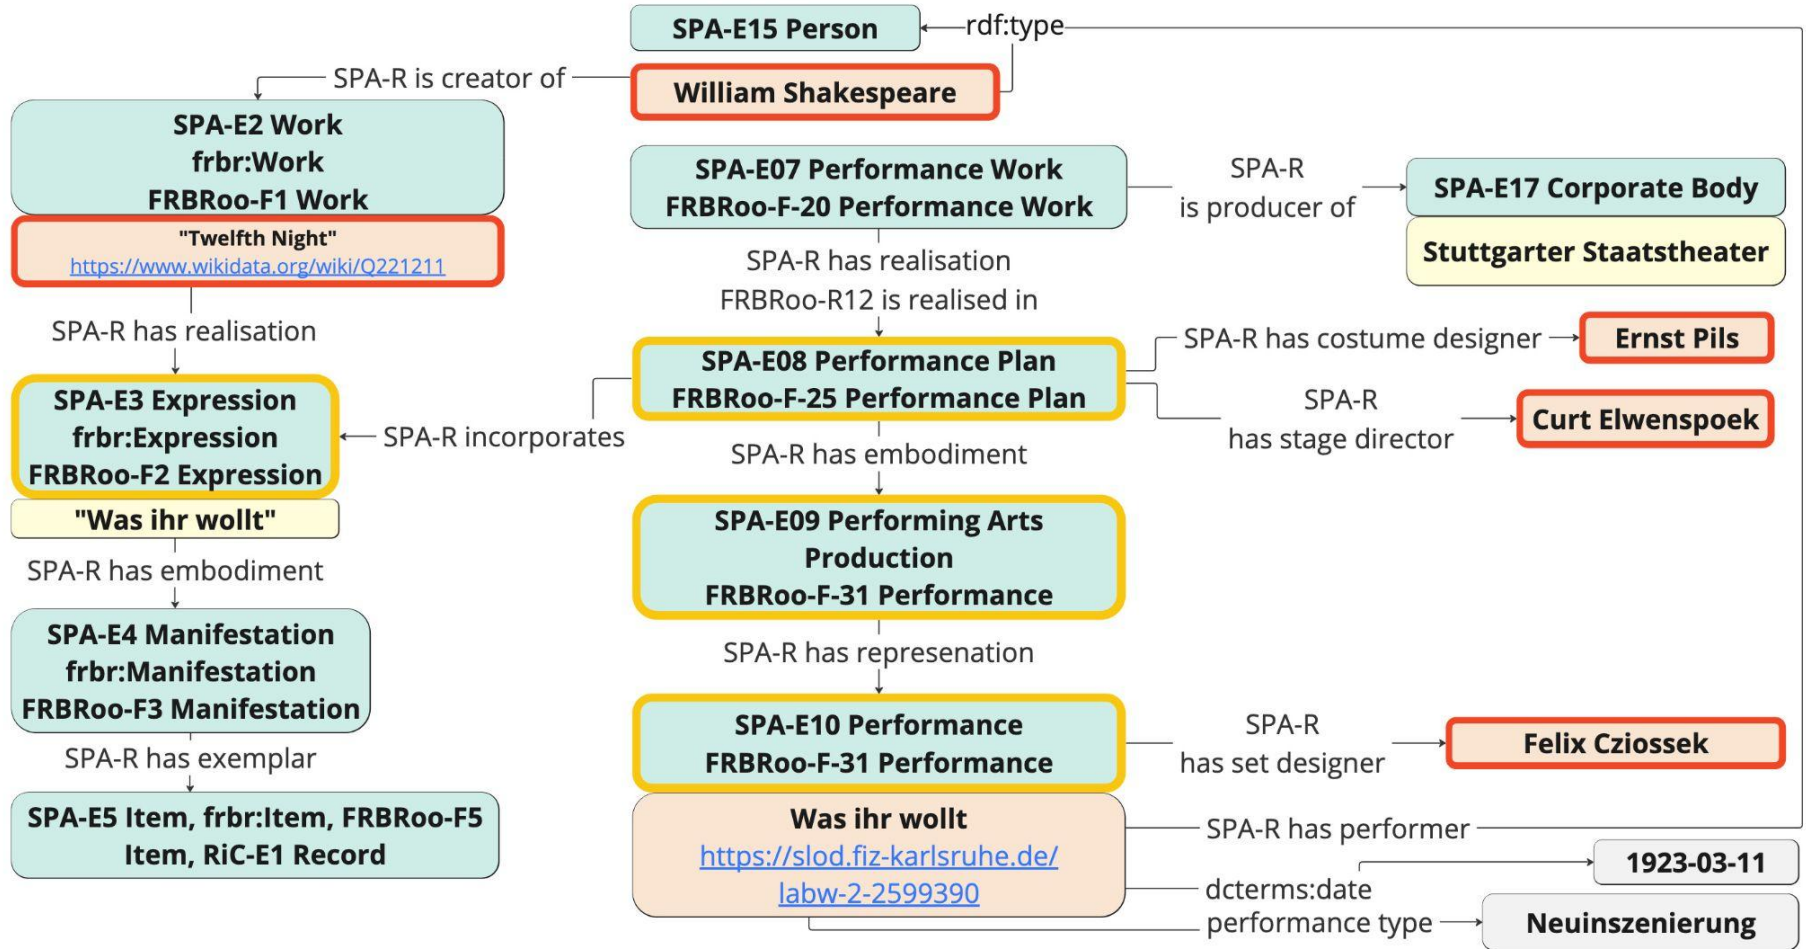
SPA-E15 Person

rdf:type

SPA-R is creator of

William Shakespeare

SPA-E2 Work
frbr:Work
FRBRoo-F1 Work

"Twelfth Night"
https://www.wikidata.org/wiki/Q221211

SPA-R has realisation

SPA-E3 Expression
frbr:Expression
FRBRoo-F2 Expression

"Was ihr wollt"

SPA-R has embodiment

SPA-E4 Manifestation
frbr:Manifestation
FRBRoo-F3 Manifestation

SPA-R has exemplar

SPA-E5 Item, frbr:Item, FRBRoo-F5 Item, RiC-E1 Record

SPA-E07 Performance Work
FRBRoo-F-20 Performance Work

SPA-R is producer of

SPA-E17 Corporate Body

Stuttgarter Staatstheater

SPA-R has realisation
FRBRoo-R12 is realised in

SPA-E08 Performance Plan
FRBRoo-F-25 Performance Plan

SPA-R incorporates

SPA-R has costume designer

Ernst Pils

SPA-R has stage director

Curt Elwenspoek

SPA-R has embodiment

SPA-E09 Performing Arts Production
FRBRoo-F-31 Performance

SPA-R has represenation

SPA-E10 Performance
FRBRoo-F-31 Performance

SPA-R has set designer

Felix Cziossek

Was ihr wollt
https://slod.fiz-karlsruhe.de/labw-2-2599390

SPA-R has performer

1923-03-11

dcterms:date

performance type

Neuinszenierung